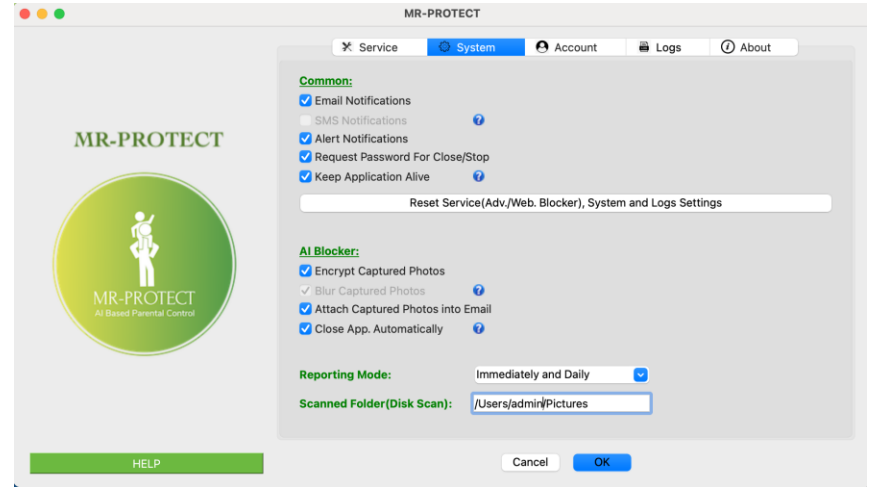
MR-PROTECT

Service System Account Logs About

MR-PROTECT

MR-PROTECT
AI Based Parental Control

Common:
Email Notifications
SMS Notifications
Alert Notifications
Request Password For Close/Stop
Keep Application Alive

Reset Service(Adv./Web. Blocker), System and Logs Settings

AI Blocker:
Encrypt Captured Photos
Blur Captured Photos
Attach Captured Photos into Email
Close App. Automatically

Reporting Mode: Immediately and Daily
Scanned Folder(Disk Scan): /Users/admin/Pictures

HELP

Cancel OK